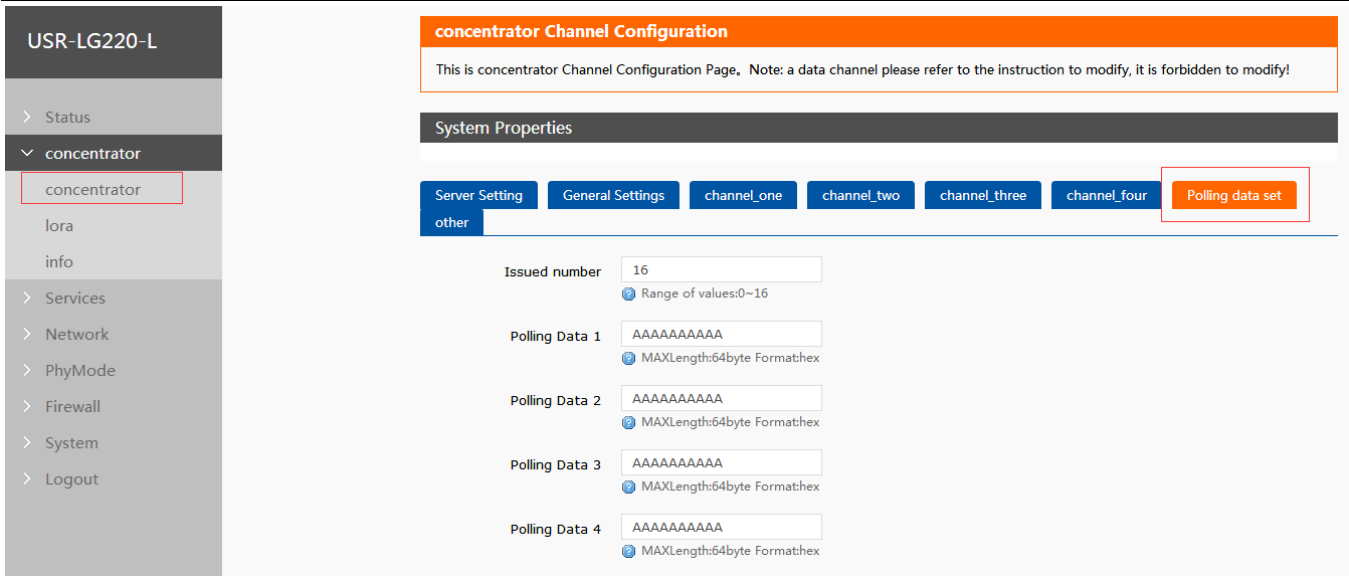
USR-LG220-L

Status
concentrator
concentrator
lora
info
Services
Network
PhyMode
Firewall
System
Logout

concentrator Channel Configuration

This is concentrator Channel Configuration Page。Note: a data channel please refer to the instruction to modify, it is forbidden to modify!

System Properties

Server Setting
General Settings
channel_one
channel_two
channel_three
channel_four
Polling data set
other

Issued number 16
Range of values:0~16

Polling Data 1 AAAAAAAAAA
MAXLength:64byte Format:hex

Polling Data 2 AAAAAAAAAA
MAXLength:64byte Format:hex

Polling Data 3 AAAAAAAAAA
MAXLength:64byte Format:hex

Polling Data 4 AAAAAAAAAA
MAXLength:64byte Format:hex